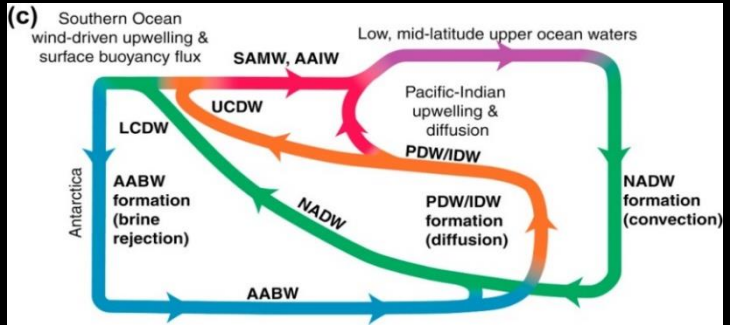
(c) Southern Ocean wind-driven upwelling & surface buoyancy flux

SAMW, AAIW

Low, mid-latitude upper ocean waters

UCDW

Pacific-Indian upwelling & diffusion

LCDW

PDW/IDW

Antarctica

AABW formation (brine rejection)

NADW

PDW/IDW formation (diffusion)

NADW formation (convection)

AABW